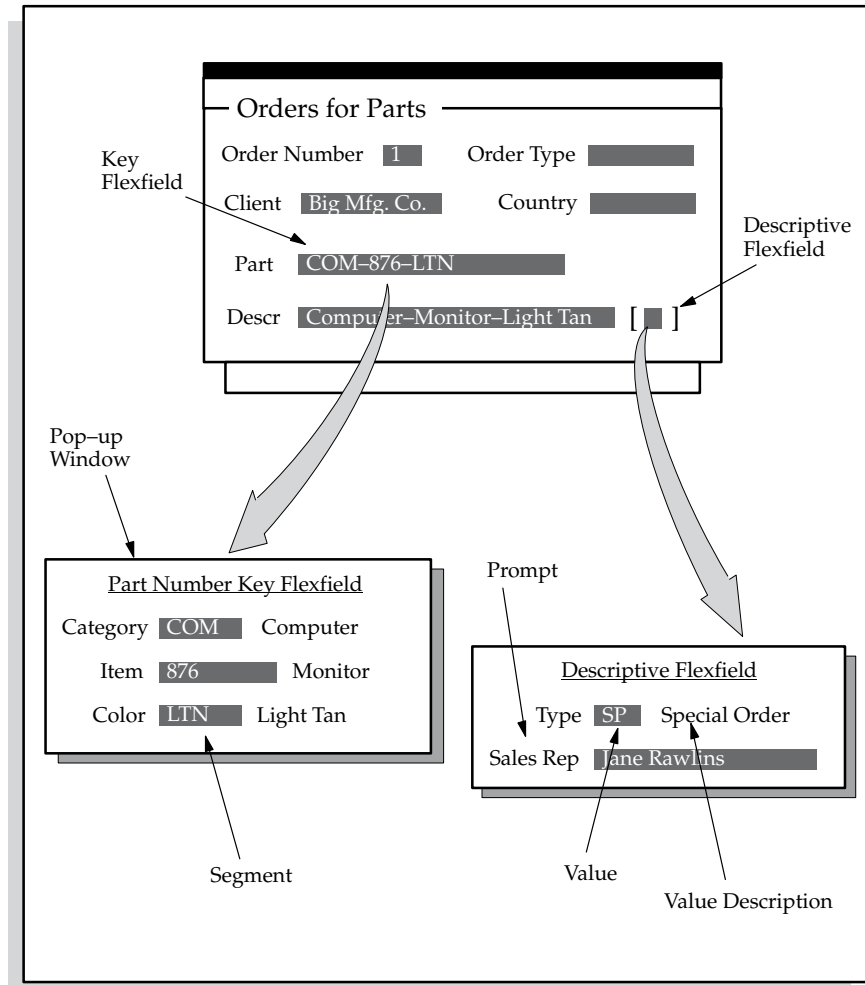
Orders for Parts

Order Number 1 Order Type

Client Big Mfg. Co. Country

Part COM–876–LTN

Descr Computer–Monitor–Light Tan [ ]

Key Flexfield

Descriptive Flexfield

Pop–up Window

Part Number Key Flexfield

Category COM Computer

Item 876 Monitor

Color LTN Light Tan

Segment

Prompt

Descriptive Flexfield

Type SP Special Order

Sales Rep Jane Rawlins

Value

Value Description